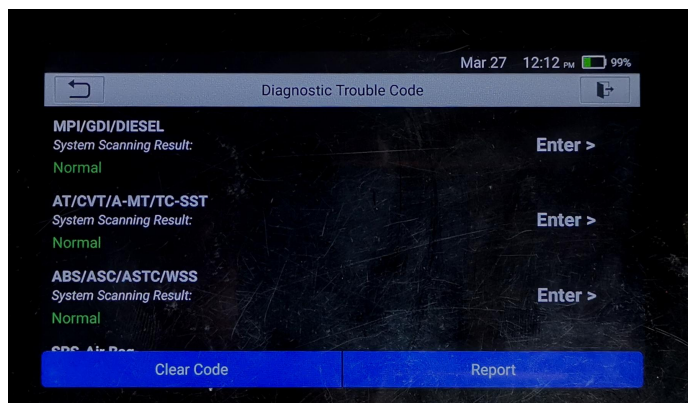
Mar 27 12:12 PM 99%

Diagnostic Trouble Code

MPI/GDI/DIESEL
System Scanning Result:
Normal
Enter >

AT/CVT/A-MT/TC-SST
System Scanning Result:
Normal
Enter >

ABS/ASC/ASTC/WSS
System Scanning Result:
Normal
Enter >

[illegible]

Clear Code
Report